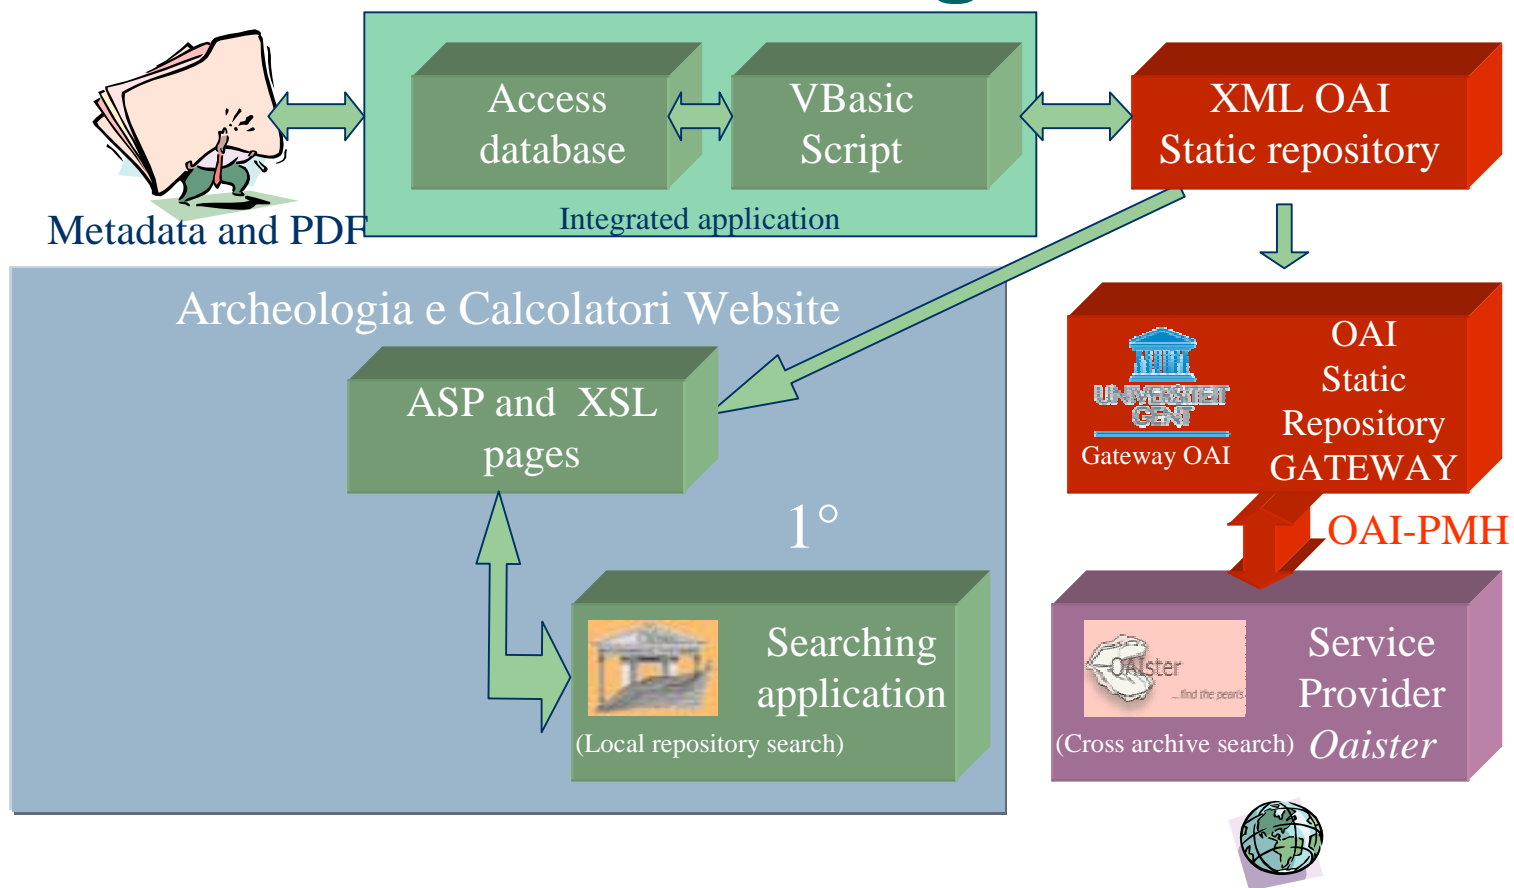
Metadata and PDF

Access database

VBasic Script

Integrated application

XML OAI Static repository

Archeologia e Calcolatori Website

ASP and XSL pages

1°

Searching application

(Local repository search)

UNIVERSITEIT GENT

Gateway OAI

OAI Static Repository GATEWAY

OAI-PMH

OAIster ...find the pearls

Service Provider

(Cross archive search) *Oaister*